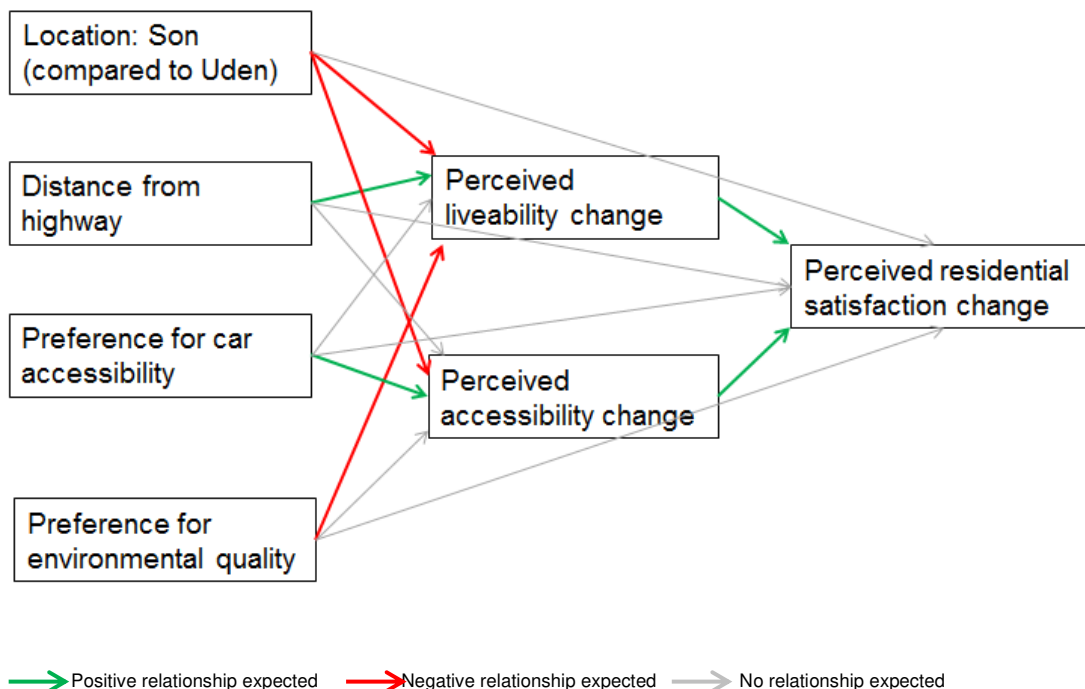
Location: Son (compared to Uden)

Distance from highway

Preference for car accessibility

Preference for environmental quality

Perceived liveability change

Perceived accessibility change

Perceived residential satisfaction change

Positive relationship expected
Negative relationship expected
No relationship expected